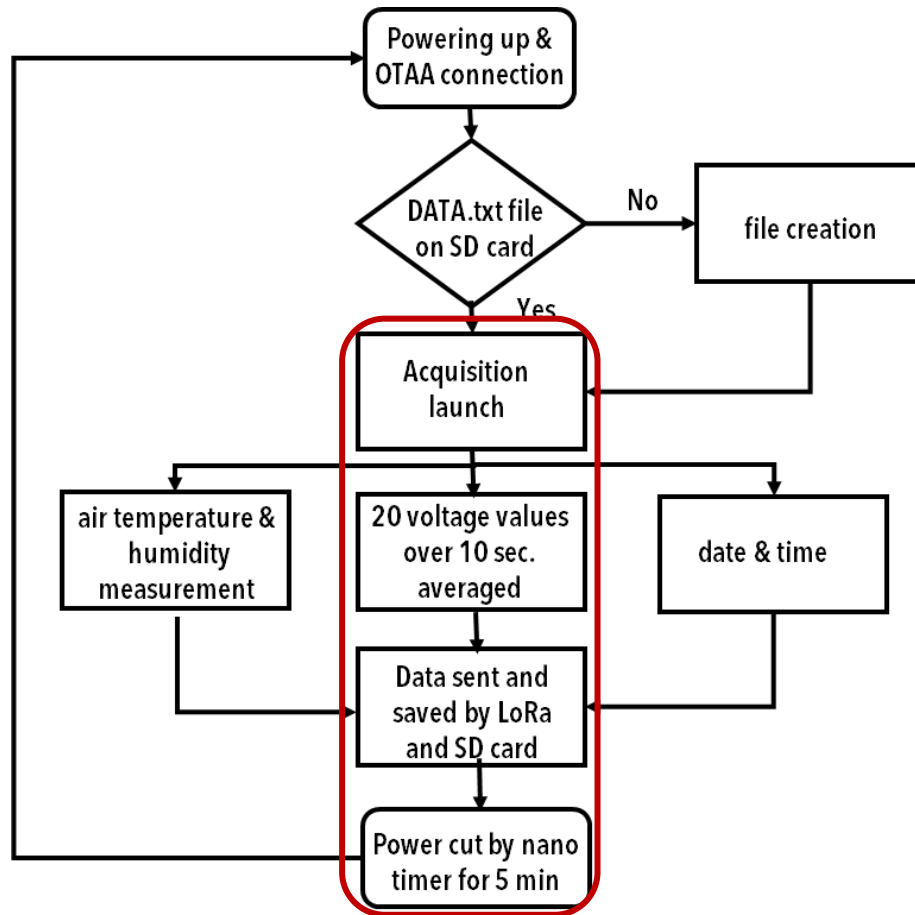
Powering up & OTAA connection

DATA.txt file on SD card

No

file creation

Yes

Acquisition launch

air temperature & humidity measurement

20 voltage values over 10 sec. averaged

date & time

Data sent and saved by LoRa and SD card

Power cut by nano timer for 5 min